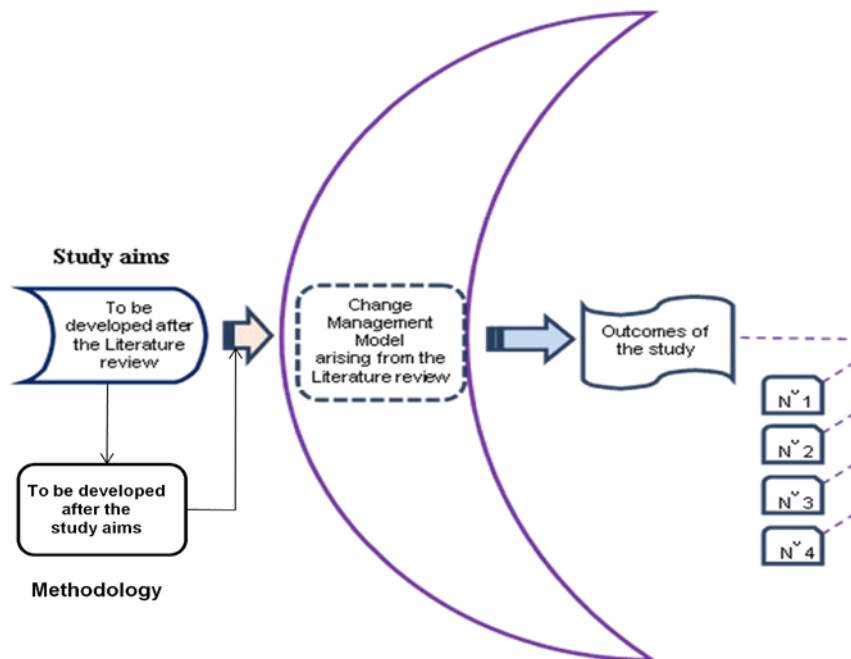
Study aims

To be developed after the Literature review

To be developed after the study aims

Methodology

Change Management Model arising from the Literature review

Outcomes of the study

Nˇ1

Nˇ2

Nˇ3

Nˇ4